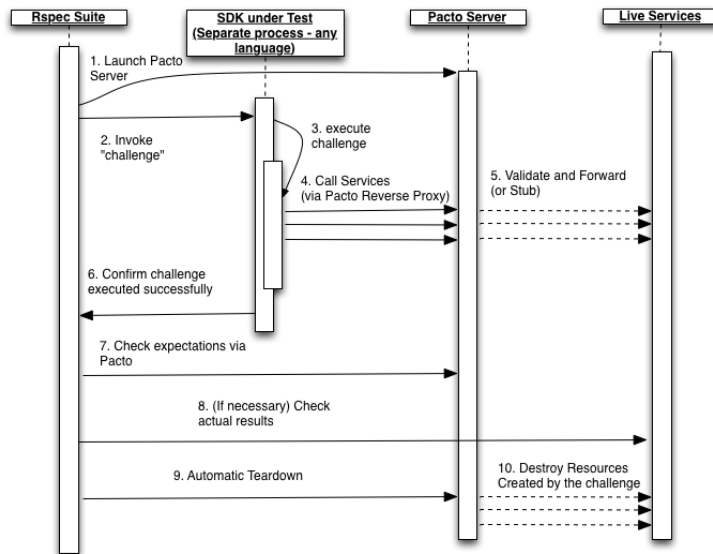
Rspec Suite

SDK under Test (Separate process - any language)

Pacto Server

Live Services

1. Launch Pacto Server

2. Invoke "challenge"

3. execute challenge

4. Call Services (via Pacto Reverse Proxy)

5. Validate and Forward (or Stub)

6. Confirm challenge executed successfully

7. Check expectations via Pacto

8. (If necessary) Check actual results

9. Automatic Teardown

10. Destroy Resources Created by the challenge